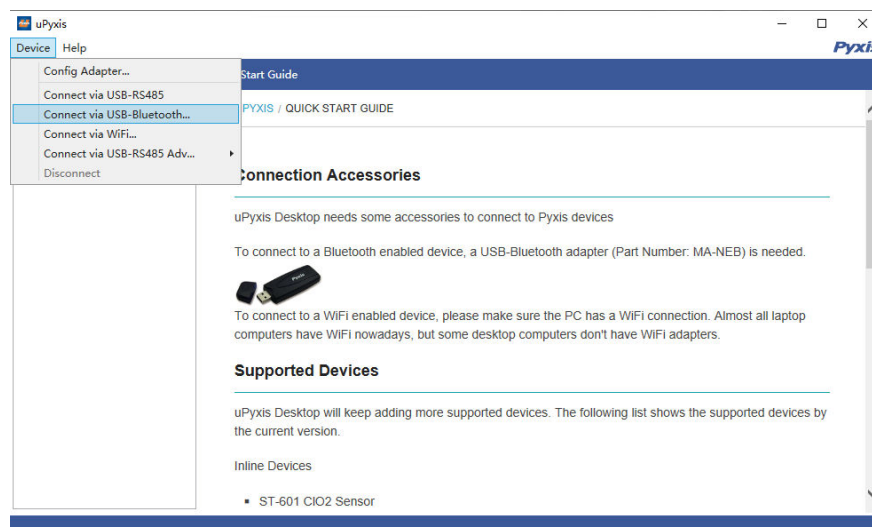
uPyxis

Device Help

Pyxi

Config Adapter...

Connect via USB-RS485

Connect via USB-Bluetooth...

Connect via WiFi...

Connect via USB-RS485 Adv...

Disconnect

Start Guide

UPYXIS / QUICK START GUIDE

Connection Accessories

uPyxis Desktop needs some accessories to connect to Pyxis devices

To connect to a Bluetooth enabled device, a USB-Bluetooth adapter (Part Number: MA-NEB) is needed.

Pyxis

To connect to a WiFi enabled device, please make sure the PC has a WiFi connection. Almost all laptop computers have WiFi nowadays, but some desktop computers don't have WiFi adapters.

Supported Devices

uPyxis Desktop will keep adding more supported devices. The following list shows the supported devices by the current version.

Inline Devices

- ST-601 ClO2 Sensor